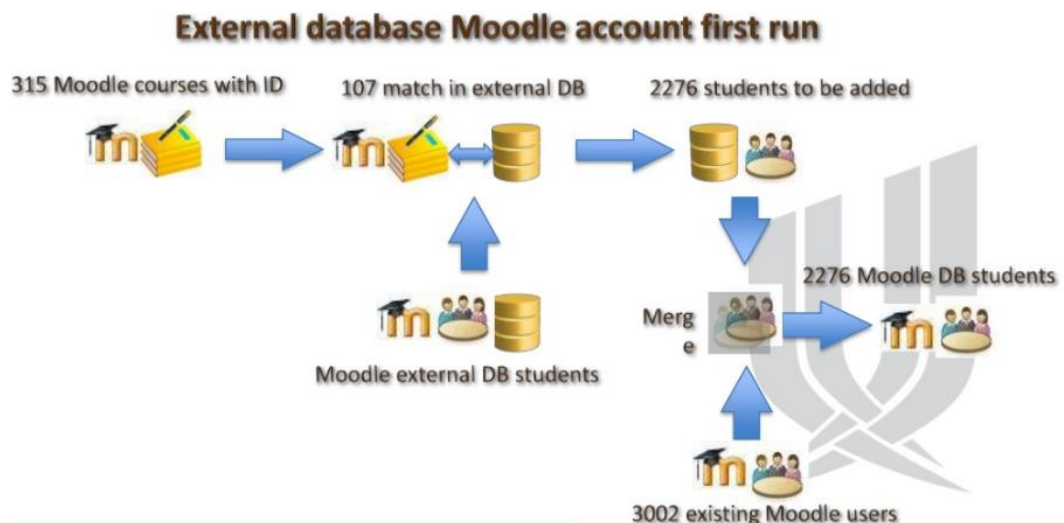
External database Moodle account first run

315 Moodle courses with ID

107 match in external DB

2276 students to be added

Moodle external DB students

Merg e

2276 Moodle DB students

3002 existing Moodle users